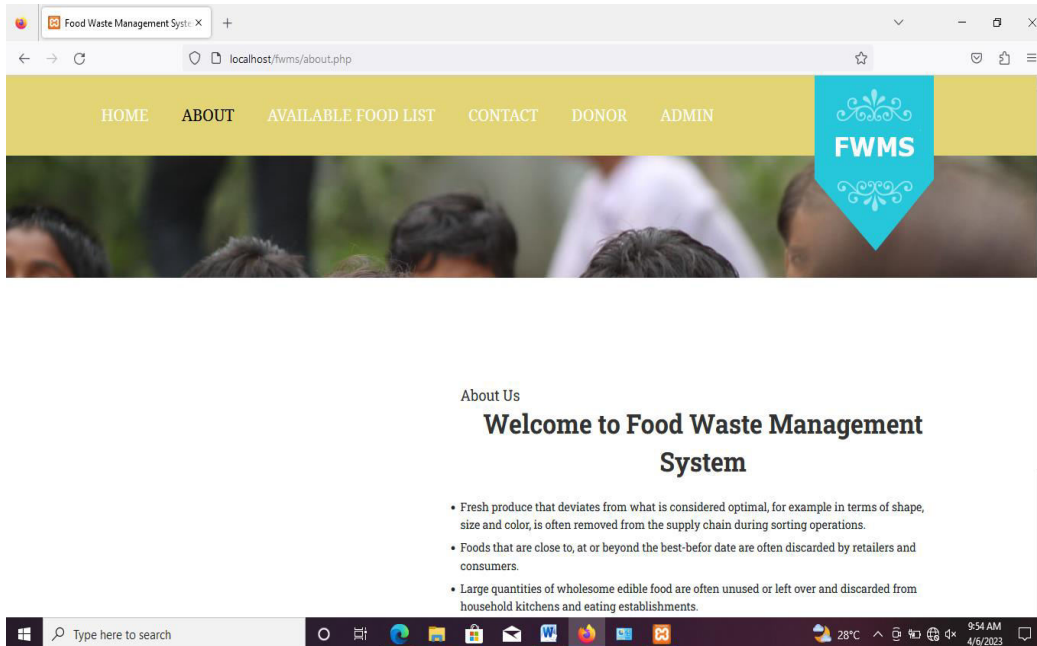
Food Waste Management Syste ×

localhost/fwms/about.php

HOME ABOUT AVAILABLE FOOD LIST CONTACT DONOR ADMIN

FWMS

About Us

Welcome to Food Waste Management System

- Fresh produce that deviates from what is considered optimal, for example in terms of shape, size and color, is often removed from the supply chain during sorting operations.
- Foods that are close to, at or beyond the best-befor date are often discarded by retailers and consumers.
- Large quantities of wholesome edible food are often unused or left over and discarded from household kitchens and eating establishments.

Type here to search

28°C

9:54 AM
4/6/2023